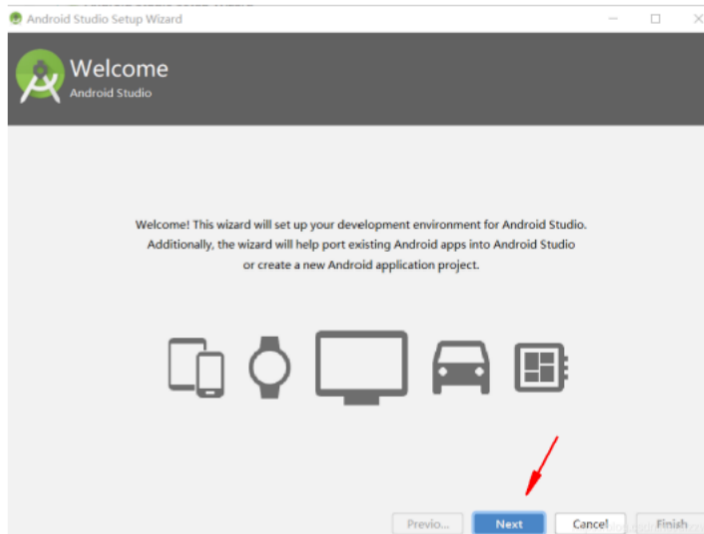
Android Studio Setup Wizard

Welcome
Android Studio

Welcome! This wizard will set up your development environment for Android Studio. Additionally, the wizard will help port existing Android apps into Android Studio or create a new Android application project.

Previo... Next Cancel Finish